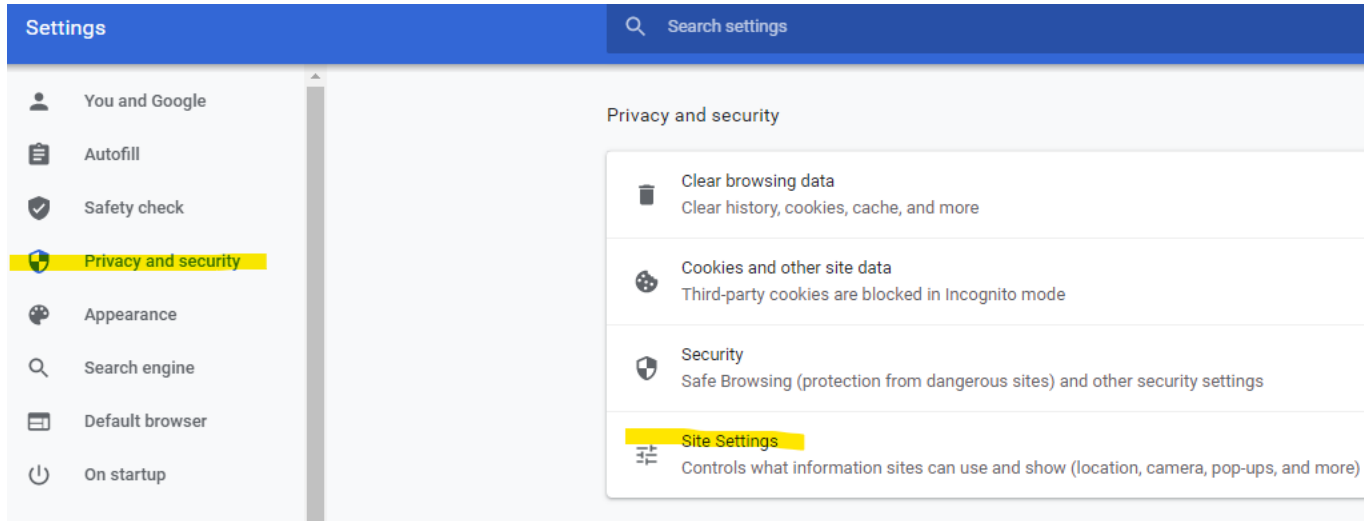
Settings

Search settings

You and Google
Autofill
Safety check
Privacy and security
Appearance
Search engine
Default browser
On startup

Privacy and security

Clear browsing data
Clear history, cookies, cache, and more

Cookies and other site data
Third-party cookies are blocked in Incognito mode

Security
Safe Browsing (protection from dangerous sites) and other security settings

Site Settings
Controls what information sites can use and show (location, camera, pop-ups, and more)